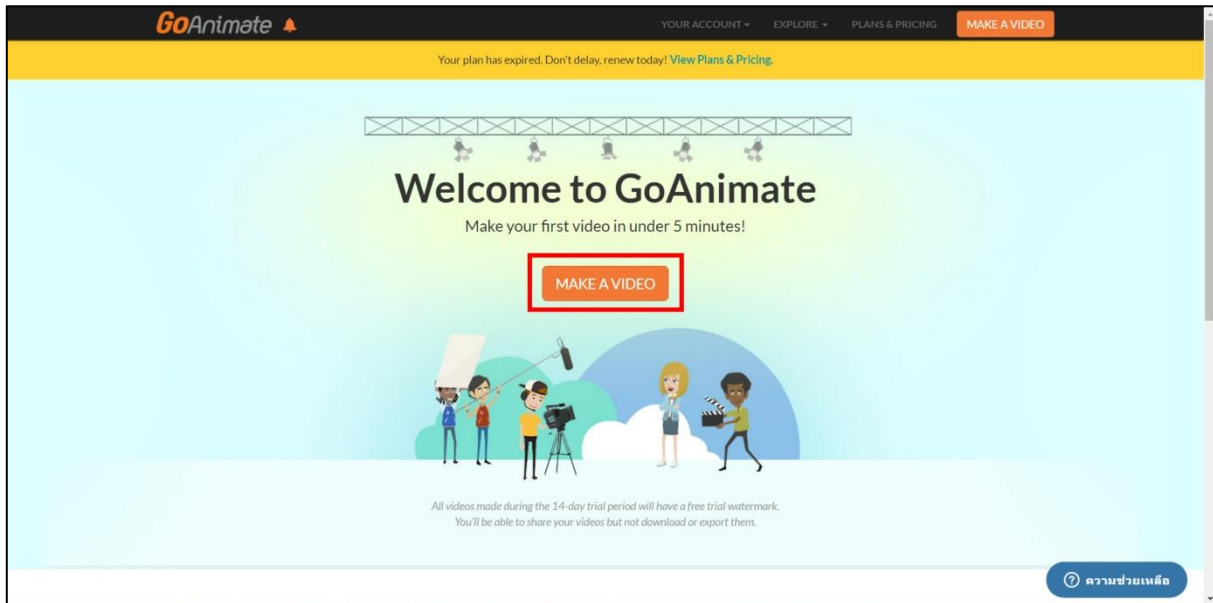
GoAnimate

YOUR ACCOUNT ▾ EXPLORE ▾ PLANS & PRICING MAKE A VIDEO

Your plan has expired. Don't delay, renew today! View Plans & Pricing.

Welcome to GoAnimate

Make your first video in under 5 minutes!

MAKE A VIDEO

All videos made during the 14-day trial period will have a free trial watermark. You'll be able to share your videos but not download or export them.

ความช่วยเหลือ